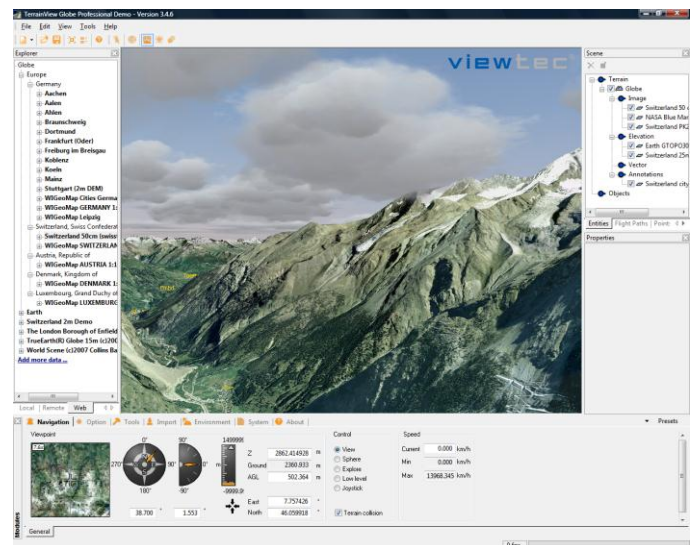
TerrainView Globe Professional Demo - Version 3.4.6

File Edit View Tools Help

Explorer

Globe
Europe
Germany
Aachen
Aalen
Ahlen
Braunschweig
Dortmund
Frankfurt (Oder)
Freiburg im Breisgau
Koblenz
Koeln
Mainz
Stuttgart (2m DEM)
WIGeoMap Cities Germa
WIGeoMap GERMANY 1:
WIGeoMap Leipzig
Switzerland, Swiss Confederat
Switzerland 50cm (swiss
WIGeoMap SWITZERLAN
Austria, Republic of
WIGeoMap AUSTRIA 1:1
Denmark, Kingdom of
WIGeoMap DENMARK 1:
Luxembourg, Grand Duchy of
WIGeoMap LUXEMBURG
Earth
Switzerland 2m Demo
The London Borough of Enfield
TrueEarth(R) Globe 15m (c)200
World Scene (c)2007 Collins Ba
Add more data ...

Local Remote Web

viewtec

Scene

Terrain
Globe
Image
Switzerland 50 c
NASA Blue Mar
Switzerland PK2
Elevation
Earth GTOPO30
Switzerland 25m
Vector
Annotations
Switzerland city
Objects

Entities Flight Paths Point

Properties

Navigation Option Tools Import Environment System About

Presets

Viewpoint

0° 90° 149999
270° 90° 0°
180° -90°
-9999.9

38.700 1.553

Z 2862.414928 m
Ground 2360.833 m
AGL 502.364 m
East 7.757426 °
North 46.059918 °

Control
View
Sphere
Explore
Low level
Joystick
Terrain collision

Speed
Current 0.000 km/h
Min 0.000 km/h
Max 13968.345 km/h

Modules

General